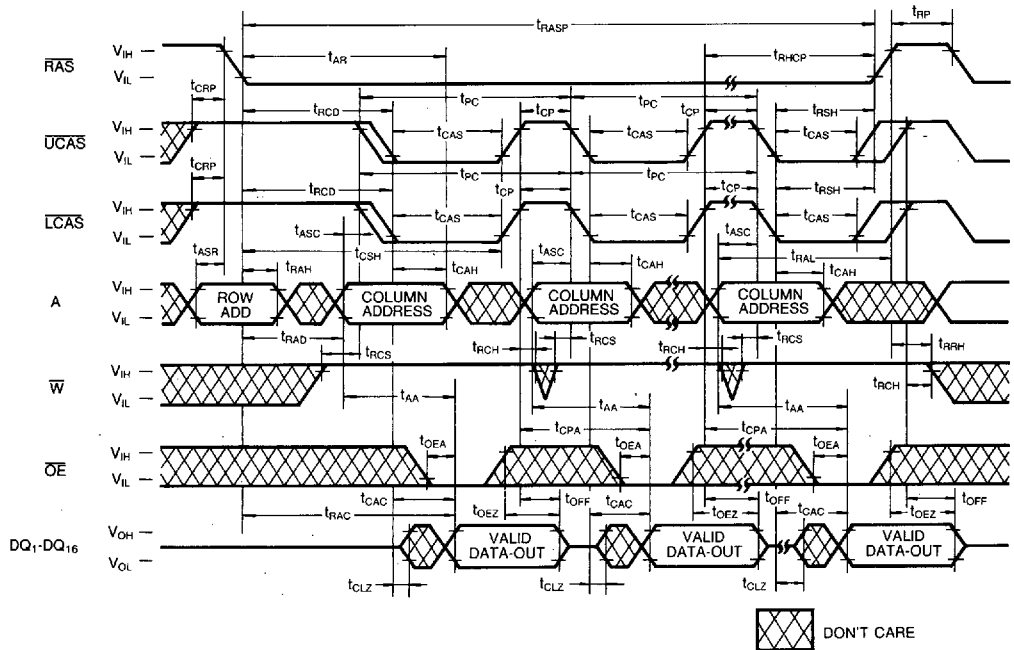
$t_{RASP}$
$t_{RP}$
$\overline{RAS}$ $V_{IH}$ $V_{IL}$
$t_{AR}$
$t_{RHCP}$
$t_{CRP}$
$t_{RCD}$
$t_{PC}$
$t_{CP}$
$t_{PC}$
$t_{CP}$
$t_{RSH}$
$\overline{UCAS}$ $V_{IH}$ $V_{IL}$
$t_{CAS}$
$t_{CAS}$
$t_{CAS}$
$t_{CRP}$
$t_{PC}$
$t_{CP}$
$t_{PC}$
$t_{CP}$
$t_{RCD}$
$t_{RSH}$
$\overline{LCAS}$ $V_{IH}$ $V_{IL}$
$t_{CAS}$
$t_{CAS}$
$t_{CAS}$
$t_{ASC}$
$t_{ASR}$
$t_{CSH}$
$t_{ASC}$
$t_{ASC}$
$t_{RAH}$
$t_{CAH}$
$t_{CAH}$
$t_{RAL}$
$t_{CAH}$
A $V_{IH}$ $V_{IL}$
ROW ADD
COLUMN ADDRESS
COLUMN ADDRESS
COLUMN ADDRESS
$t_{RAD}$
$t_{RCS}$
$t_{RCH}$
$t_{RCS}$
$t_{RCH}$
$t_{RCS}$
$t_{RRH}$
$\overline{W}$ $V_{IH}$ $V_{IL}$
$t_{RCH}$
$t_{AA}$
$t_{AA}$
$t_{AA}$
$t_{CPA}$
$t_{CPA}$
$t_{OEA}$
$t_{OEA}$
$t_{OEA}$
$\overline{OE}$ $V_{IH}$ $V_{IL}$
$t_{CAC}$
$t_{OFF}$
$t_{OFF}$
$t_{OFF}$
$t_{OEZ}$
$t_{CAC}$
$t_{OEZ}$
$t_{CAC}$
$t_{OEZ}$
$t_{RAC}$
$DQ_1$-$DQ_{16}$ $V_{OH}$ $V_{OL}$
VALID DATA-OUT
VALID DATA-OUT
VALID DATA-OUT
$t_{CLZ}$
$t_{CLZ}$
$t_{CLZ}$
DON'T CARE